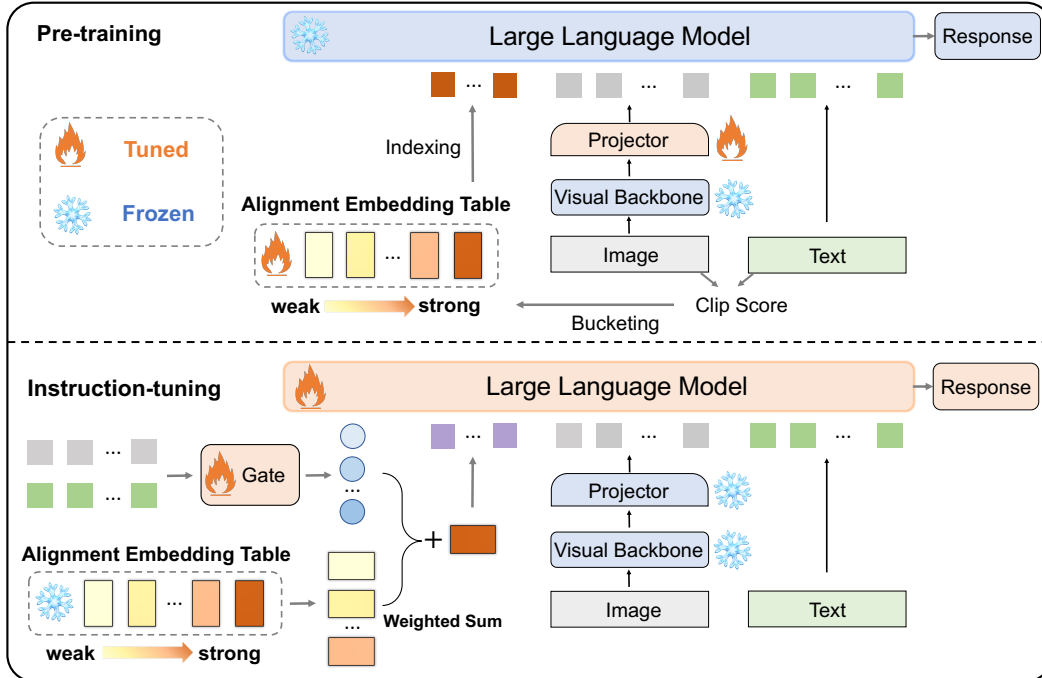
Pre-training

Large Language Model

Response

Tuned

Frozen

Indexing

Projector

Visual Backbone

Alignment Embedding Table

...

Image

Text

weak

strong

Clip Score

Bucketing

Instruction-tuning

Large Language Model

Response

Gate

Projector

Visual Backbone

Alignment Embedding Table

Image

Text

Weighted Sum

weak

strong